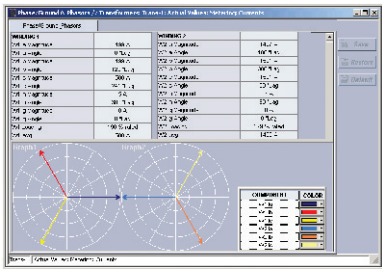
Phase/Ground & Phasors // Transformer: Trans-1: Actual Values: Metering Contents

Phase/Ground_Phasors

| WINDING 1 | |
|---|---|
| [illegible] | 100 A |
| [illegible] | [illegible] |
| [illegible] | 100 A |
| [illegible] | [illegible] |
| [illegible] | 100 A |
| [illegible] | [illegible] |
| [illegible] | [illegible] |
| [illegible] | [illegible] |
| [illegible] | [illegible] |
| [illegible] | 0 A |
| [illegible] | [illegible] |
| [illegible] | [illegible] |
| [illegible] | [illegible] |

| WINDING 2 | |
|---|---|
| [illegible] | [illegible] |
| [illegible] | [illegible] |
| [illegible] | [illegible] |
| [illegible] | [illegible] |
| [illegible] | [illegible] |
| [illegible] | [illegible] |
| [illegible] | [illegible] |
| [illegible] | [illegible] |
| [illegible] | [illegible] |
| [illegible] | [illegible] |
| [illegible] | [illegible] |
| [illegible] | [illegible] |
| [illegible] | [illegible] |

Save

Restore

Default

Graph1

Graph2

| COMPONENT | COLOR |
|---|---|
| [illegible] | |
| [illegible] | |
| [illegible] | |
| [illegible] | |
| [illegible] | |
| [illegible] | |

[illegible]